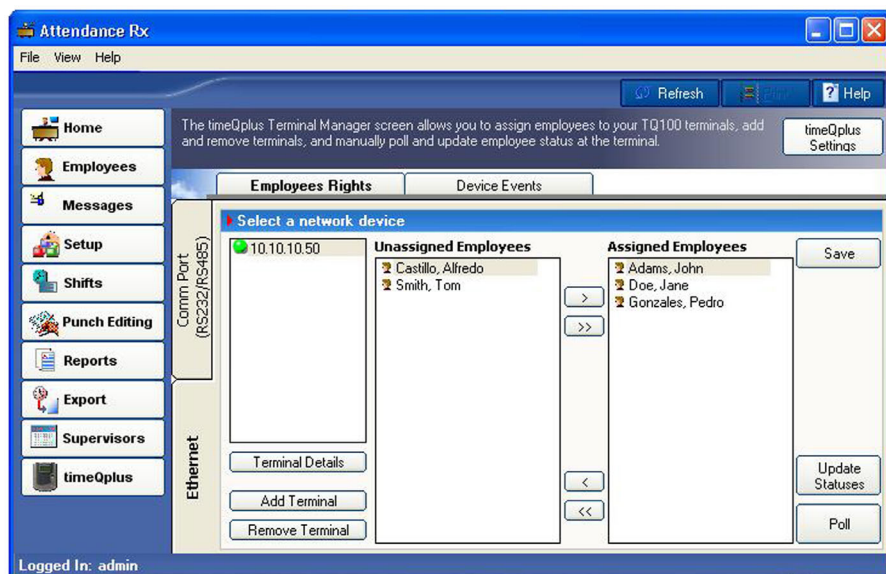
Attendance Rx

File View Help

Refresh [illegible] Help

Home
Employees
Messages
Setup
Shifts
Punch Editing
Reports
Export
Supervisors
timeQplus

The timeQplus Terminal Manager screen allows you to assign employees to your TQ100 terminals, add and remove terminals, and manually poll and update employee status at the terminal.

timeQplus Settings

Employees Rights
Device Events

Comm Port (RS232/RS485)
Ethernet

Select a network device

10.10.10.50

Unassigned Employees
Castillo, Alfredo
Smith, Tom

>
>>
<
<<

Assigned Employees
Adams, John
Doe, Jane
Gonzales, Pedro

Save
Update Statuses
Poll

Terminal Details
Add Terminal
Remove Terminal

Logged In: admin